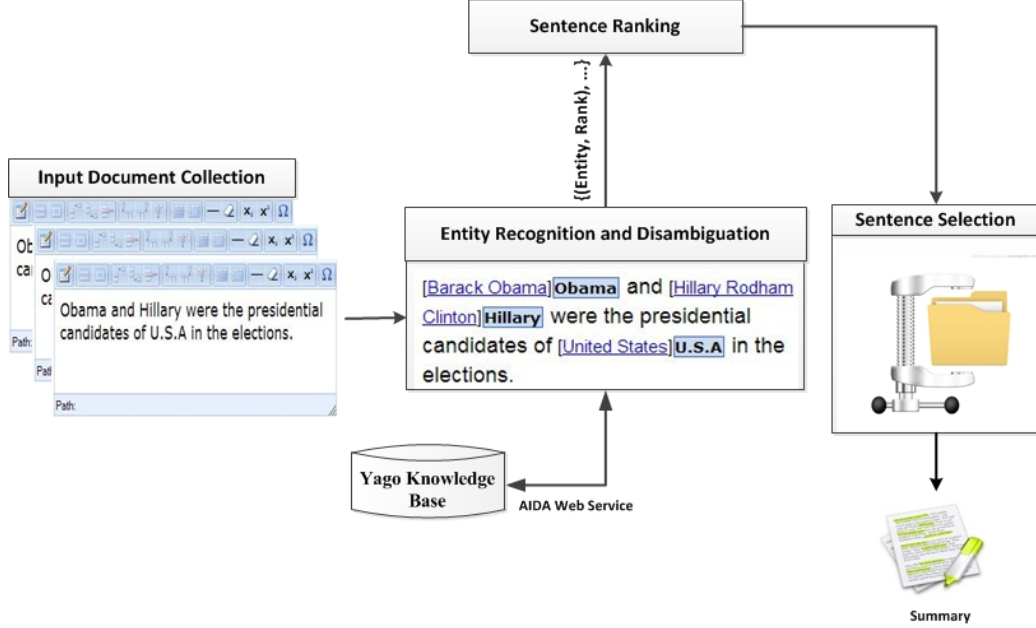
Sentence Ranking

{(Entity, Rank), ...}

Input Document Collection

Ob
ca
O
ca
Obama and Hillary were the presidential candidates of U.S.A in the elections.

Path:
Path:
Path:

Entity Recognition and Disambiguation

[Barack Obama] Obama and [Hillary Rodham Clinton] Hillary were the presidential candidates of [United States] U.S.A in the elections.

Sentence Selection

Yago Knowledge Base

AIDA Web Service

Summary